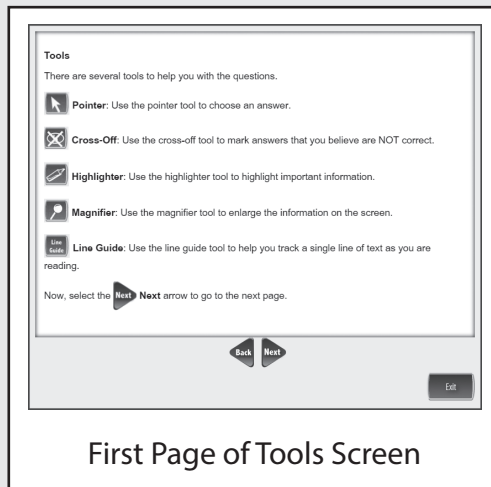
Tools

There are several tools to help you with the questions.

**Pointer**: Use the pointer tool to choose an answer.

**Cross-Off**: Use the cross-off tool to mark answers that you believe are NOT correct.

**Highlighter**: Use the highlighter tool to highlight important information.

**Magnifier**: Use the magnifier tool to enlarge the information on the screen.

Line Guide **Line Guide**: Use the line guide tool to help you track a single line of text as you are reading.

Now, select the Next **Next** arrow to go to the next page.

Back Next

Exit

First Page of Tools Screen